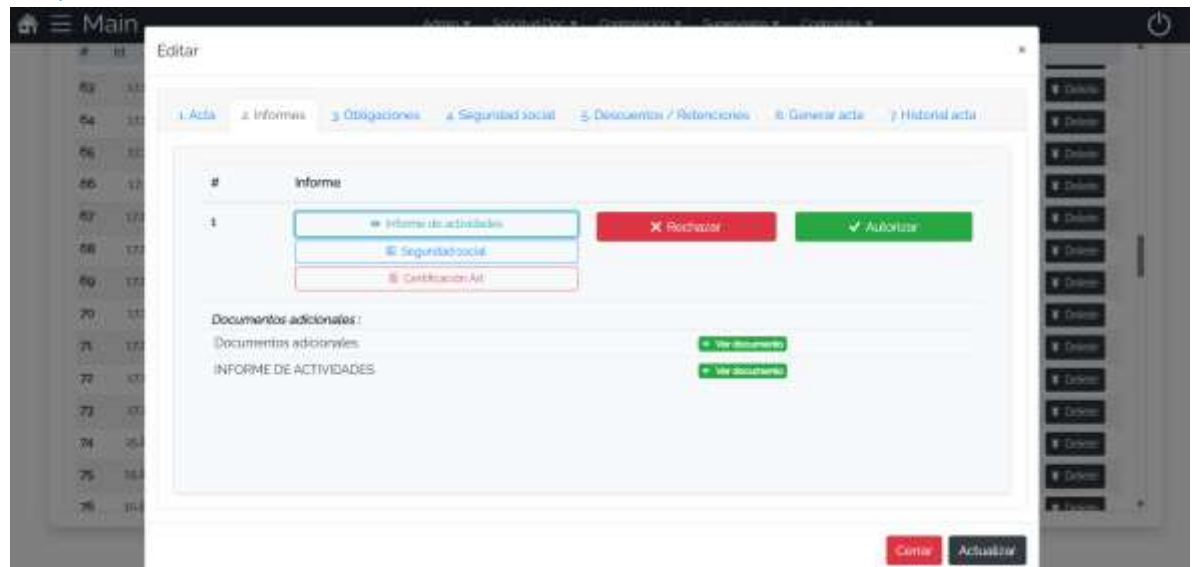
Main

Admin ▾ Solicitud Doc ▾ Contratacion ▾ Supervisión ▾ Contratista ▾

Editar

×

1. Acta  2. Informes  3. Obligaciones  4. Seguridad social  5. Descuentos / Retenciones  6. Generar acta  7. Historial acta

| # | Informe | | |
|---|---|---|---|
| 1 | Informe de actividades<br>Seguridad social<br>Certificación Arl | ✖ Rechazar | ✔ Autorizar |

Documentos adicionales :

Documentos adicionales  Ver documento

INFORME DE ACTIVIDADES  Ver documento

Cerrar  Actualizar

# Id

63
64
65
66
67
68
69
70
71
72
73
74
75
76

Delete
Delete
Delete
Delete
Delete
Delete
Delete
Delete
Delete
Delete
Delete
Delete
Delete
Delete